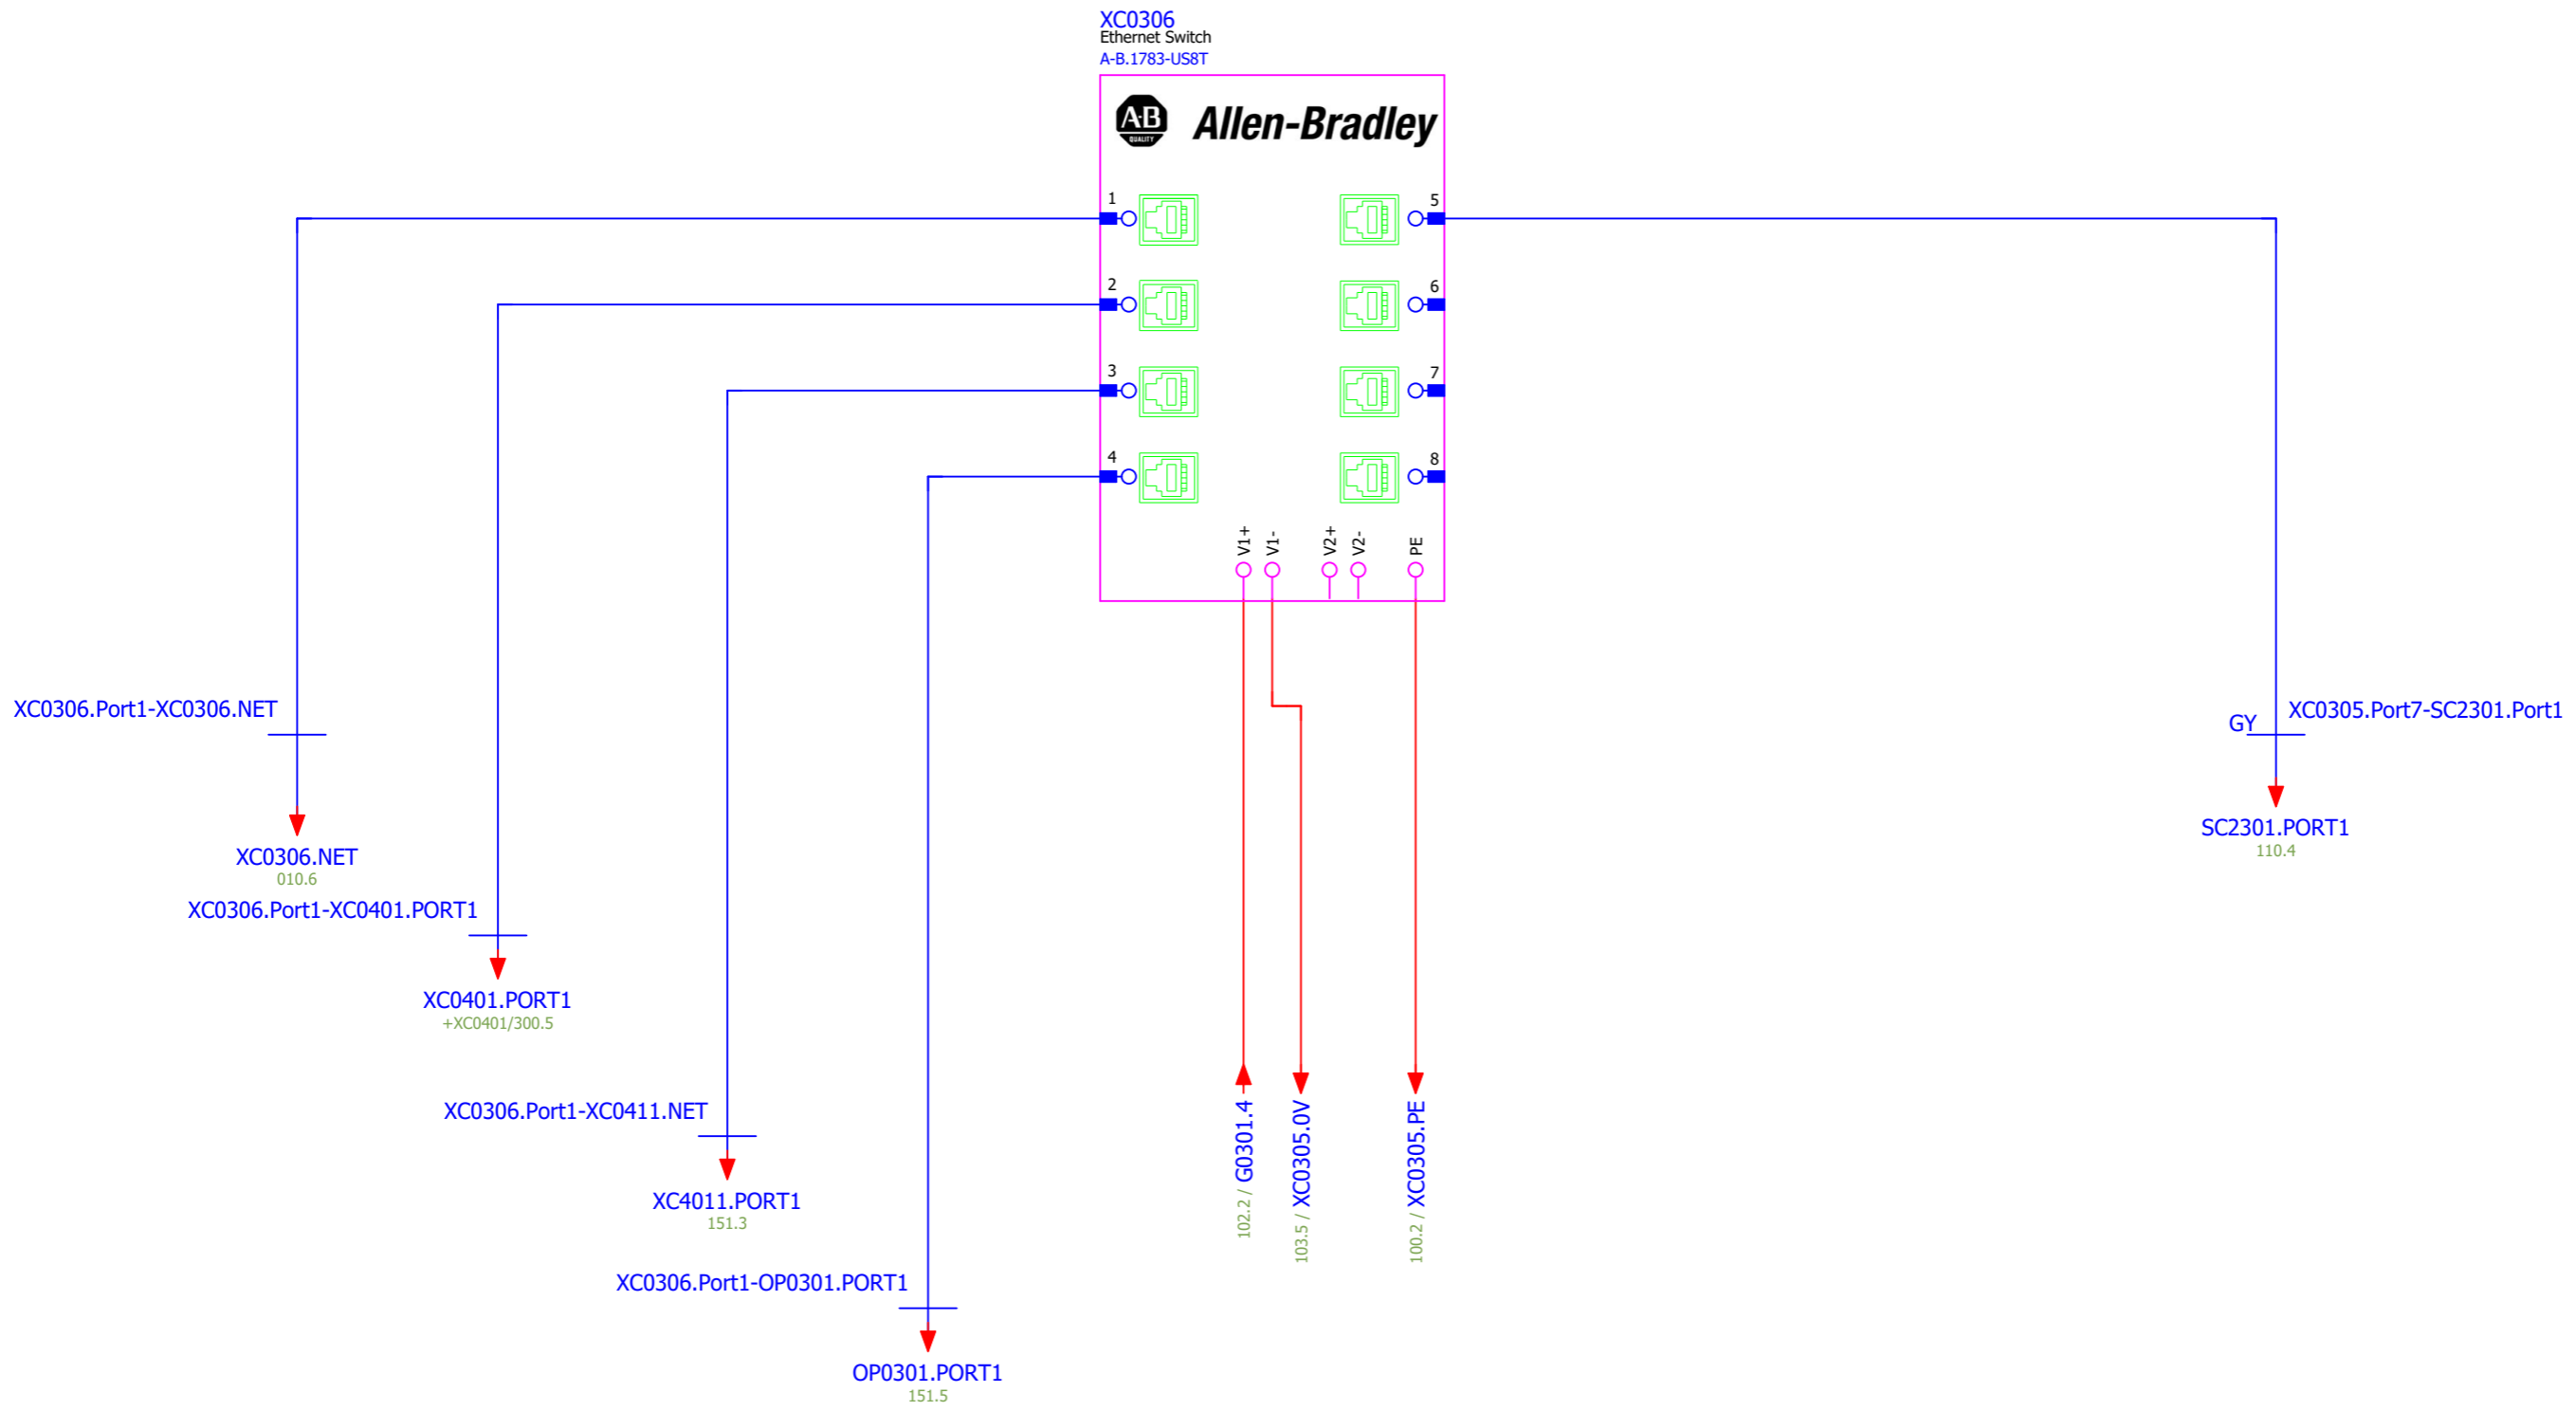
XC0306
Ethernet Switch
A-B.1783-US8T

AB
QUALITY
Allen-Bradley

1
2
3
4
5
6
7
8

V1+ V1- V2+ V2- PE

XC0306.Port1-XC0306.NET

XC0306.NET
010.6

XC0306.Port1-XC0401.PORT1

XC0401.PORT1
+XC0401/300.5

XC0306.Port1-XC0411.NET

XC4011.PORT1
151.3

XC0306.Port1-OP0301.PORT1

OP0301.PORT1
151.5

102.2 / G0301.4

103.5 / XC0305.0V

100.2 / XC0305.PE

GY
XC0305.Port7-SC2301.Port1

SC2301.PORT1
110.4